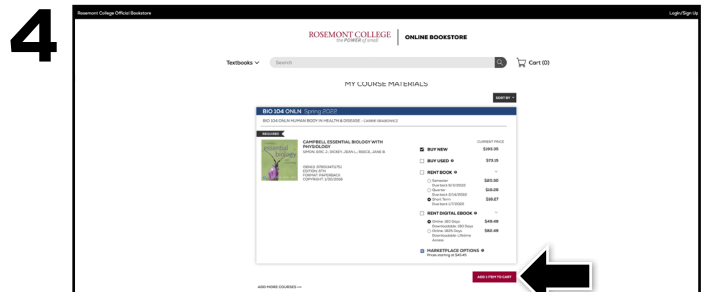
4

Rosemont College Official Bookstore

Login/Sign Up

ROSEMONT COLLEGE
the POWER of small

ONLINE BOOKSTORE

Textbooks

Search

Cart (0)

MY COURSE MATERIALS

SORT BY

BIO 104 ONLN Spring 2022

BIO 104 ONLN HUMAN BODY IN HEALTH & DISEASE - LIANNE GRAMONACE

REQUIRED

CAMPBELL ESSENTIAL BIOLOGY WITH PHYSIOLOGY
SIMON, ERIC J. - DICKEY, JEAN L. - REECE, JANE B.

ISBN13: 9780134711751
EDITION: 6TH
FORMAT: PAPERBACK
COPYRIGHT: 2/22/2018

CURRENT PRICE

BUY NEW $193.35

BUY USED $72.15

RENT BOOK

Semester Due back 5/31/2022 $80.00

Quarter Due back 3/31/2022 $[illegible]

Short Term Due back 1/31/2022 $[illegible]

RENT DIGITAL EBOOK

Online: 180 Days Downloadable: 180 Days $48.99

Online: 1825 Days Downloadable: Lifetime Access $82.49

MARKETPLACE OPTIONS
Prices starting at $40.45

ADD 1 ITEM TO CART

ADD MORE COURSES